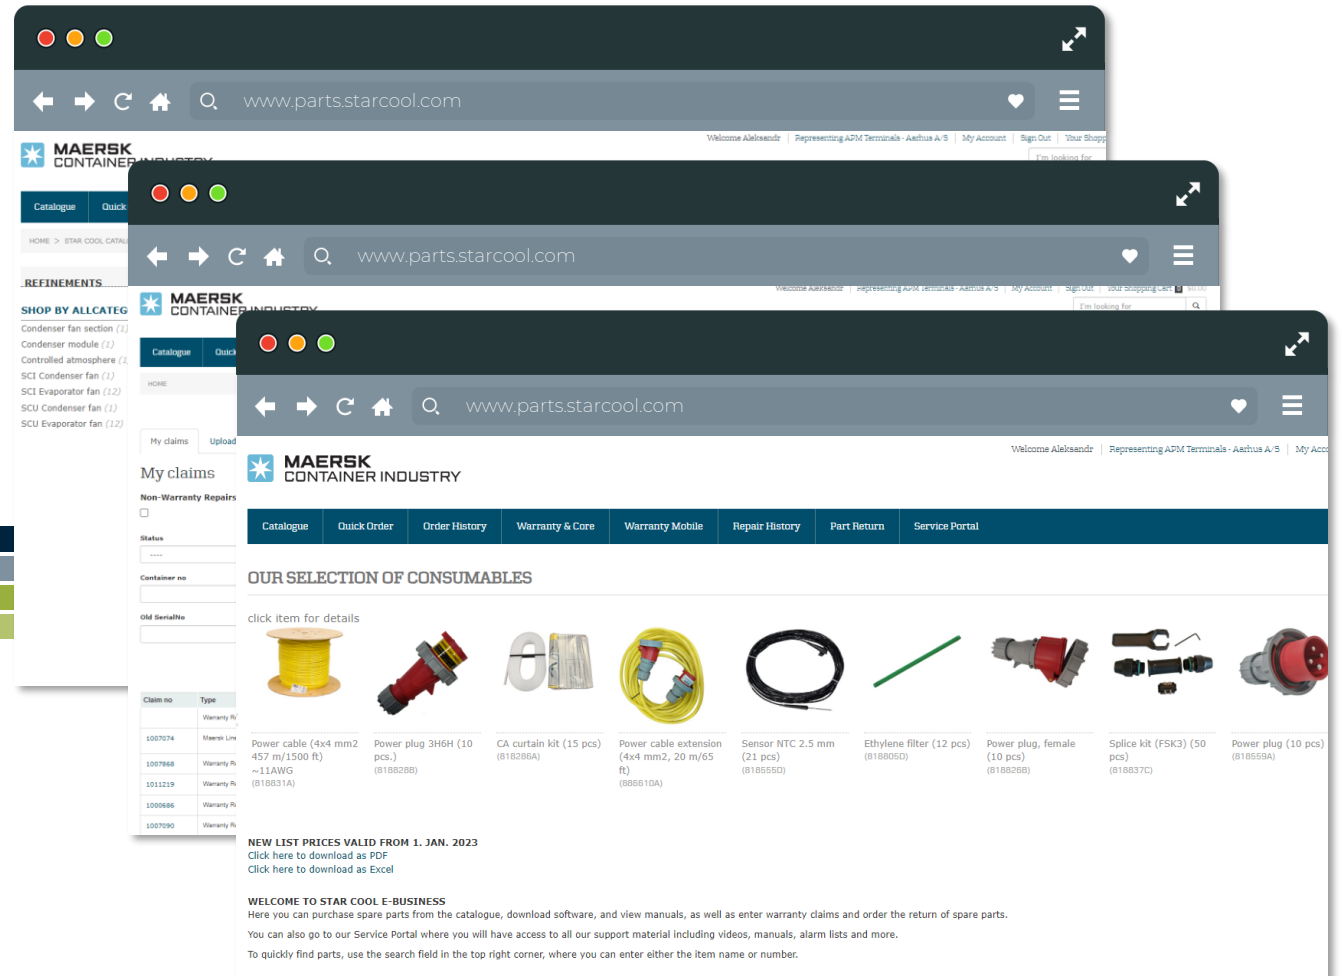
www.parts.starcool.com

Welcome Aleksandr | Representing APM Terminals - Aarhus A/S | My Account | Sign Out | Your Shopp

MAERSK
CONTAINER INDUSTRY

I'm looking for

Catalogue | Quick

HOME > STAR COOL CATAL

REFINEMENTS

SHOP BY ALLCATEG
Condenser fan section (1)
Condenser module (1)
Controlled atmosphere (1
SCI Condenser fan (1)
SCI Evaporator fan (12)
SCU Condenser fan (1)
SCU Evaporator fan (12)

www.parts.starcool.com

Welcome Aleksandr | Representing APM Terminals - Aarhus A/S | My Account | Sign Out | Your Shopping Cart $0.00

MAERSK
CONTAINER INDUSTRY

I'm looking for

Catalogue | Quick

HOME

My claims | Upload

My claims

Non-Warranty Repairs

Status
----

Container no

Old SerialNo

| Claim no | Type |
|---|---|
| | Warranty R |
| 1007074 | Maersk Line |
| 1007868 | Warranty R |
| 1011219 | Warranty R |
| 1000686 | Warranty R |
| 1007090 | Warranty R |

www.parts.starcool.com

Welcome Aleksandr | Representing APM Terminals - Aarhus A/S | My Acco

MAERSK
CONTAINER INDUSTRY

Catalogue | Quick Order | Order History | Warranty & Core | Warranty Mobile | Repair History | Part Return | Service Portal

OUR SELECTION OF CONSUMABLES

click item for details

Power cable (4x4 mm2 457 m/1500 ft) ~11AWG (818831A)

Power plug 3H6H (10 pcs.) (818828B)

CA curtain kit (15 pcs) (818286A)

Power cable extension (4x4 mm2, 20 m/65 ft) (886610A)

Sensor NTC 2.5 mm (21 pcs) (818555D)

Ethylene filter (12 pcs) (818805D)

Power plug, female (10 pcs) (818828B)

Splice kit (FSK3) (50 pcs) (818837C)

Power plug (10 pcs) (818559A)

NEW LIST PRICES VALID FROM 1. JAN. 2023
Click here to download as PDF
Click here to download as Excel

WELCOME TO STAR COOL E-BUSINESS
Here you can purchase spare parts from the catalogue, download software, and view manuals, as well as enter warranty claims and order the return of spare parts.

You can also go to our Service Portal where you will have access to all our support material including videos, manuals, alarm lists and more.

To quickly find parts, use the search field in the top right corner, where you can enter either the item name or number.